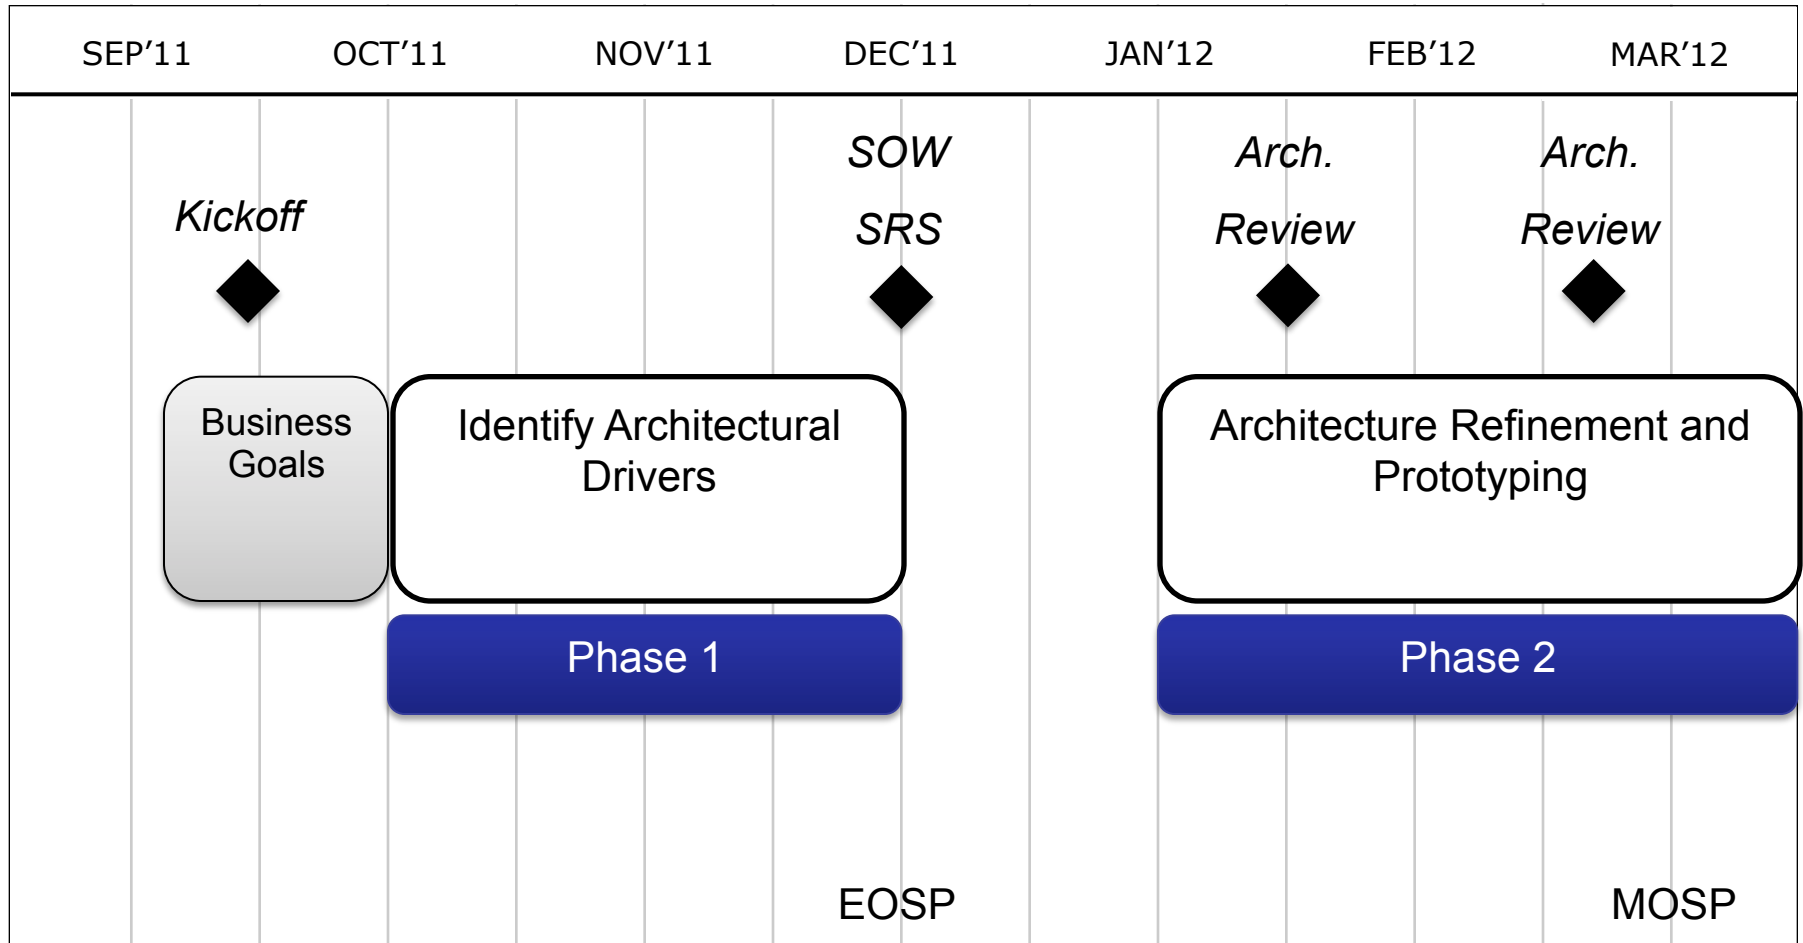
| SEP’11 | OCT’11 | NOV’11 | DEC’11 | JAN’12 | FEB’12 | MAR’12 |
|---|---|---|---|---|---|---|

Kickoff

SOW

SRS

Arch.

Review

Arch.

Review

Business Goals

Identify Architectural Drivers

Architecture Refinement and Prototyping

Phase 1

Phase 2

EOSP

MOSP